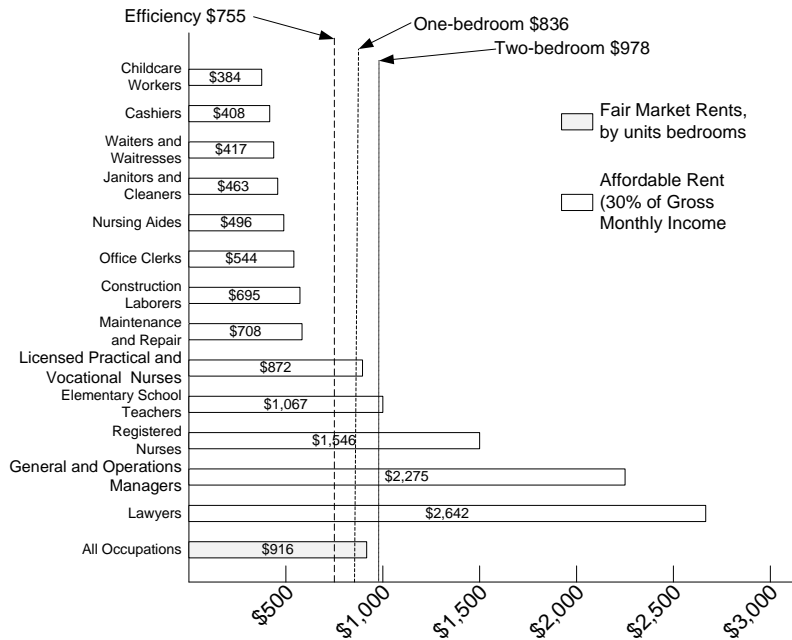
Efficiency $755
One-bedroom $836
Two-bedroom $978

Fair Market Rents, by units bedrooms

Affordable Rent (30% of Gross Monthly Income

Childcare Workers $384
Cashiers $408
Waiters and Waitresses $417
Janitors and Cleaners $463
Nursing Aides $496
Office Clerks $544
Construction Laborers $695
Maintenance and Repair $708
Licensed Practical and Vocational Nurses $872
Elementary School Teachers $1,067
Registered Nurses $1,546
General and Operations Managers $2,275
Lawyers $2,642
All Occupations $916

$500
$1,000
$1,500
$2,000
$2,500
$3,000